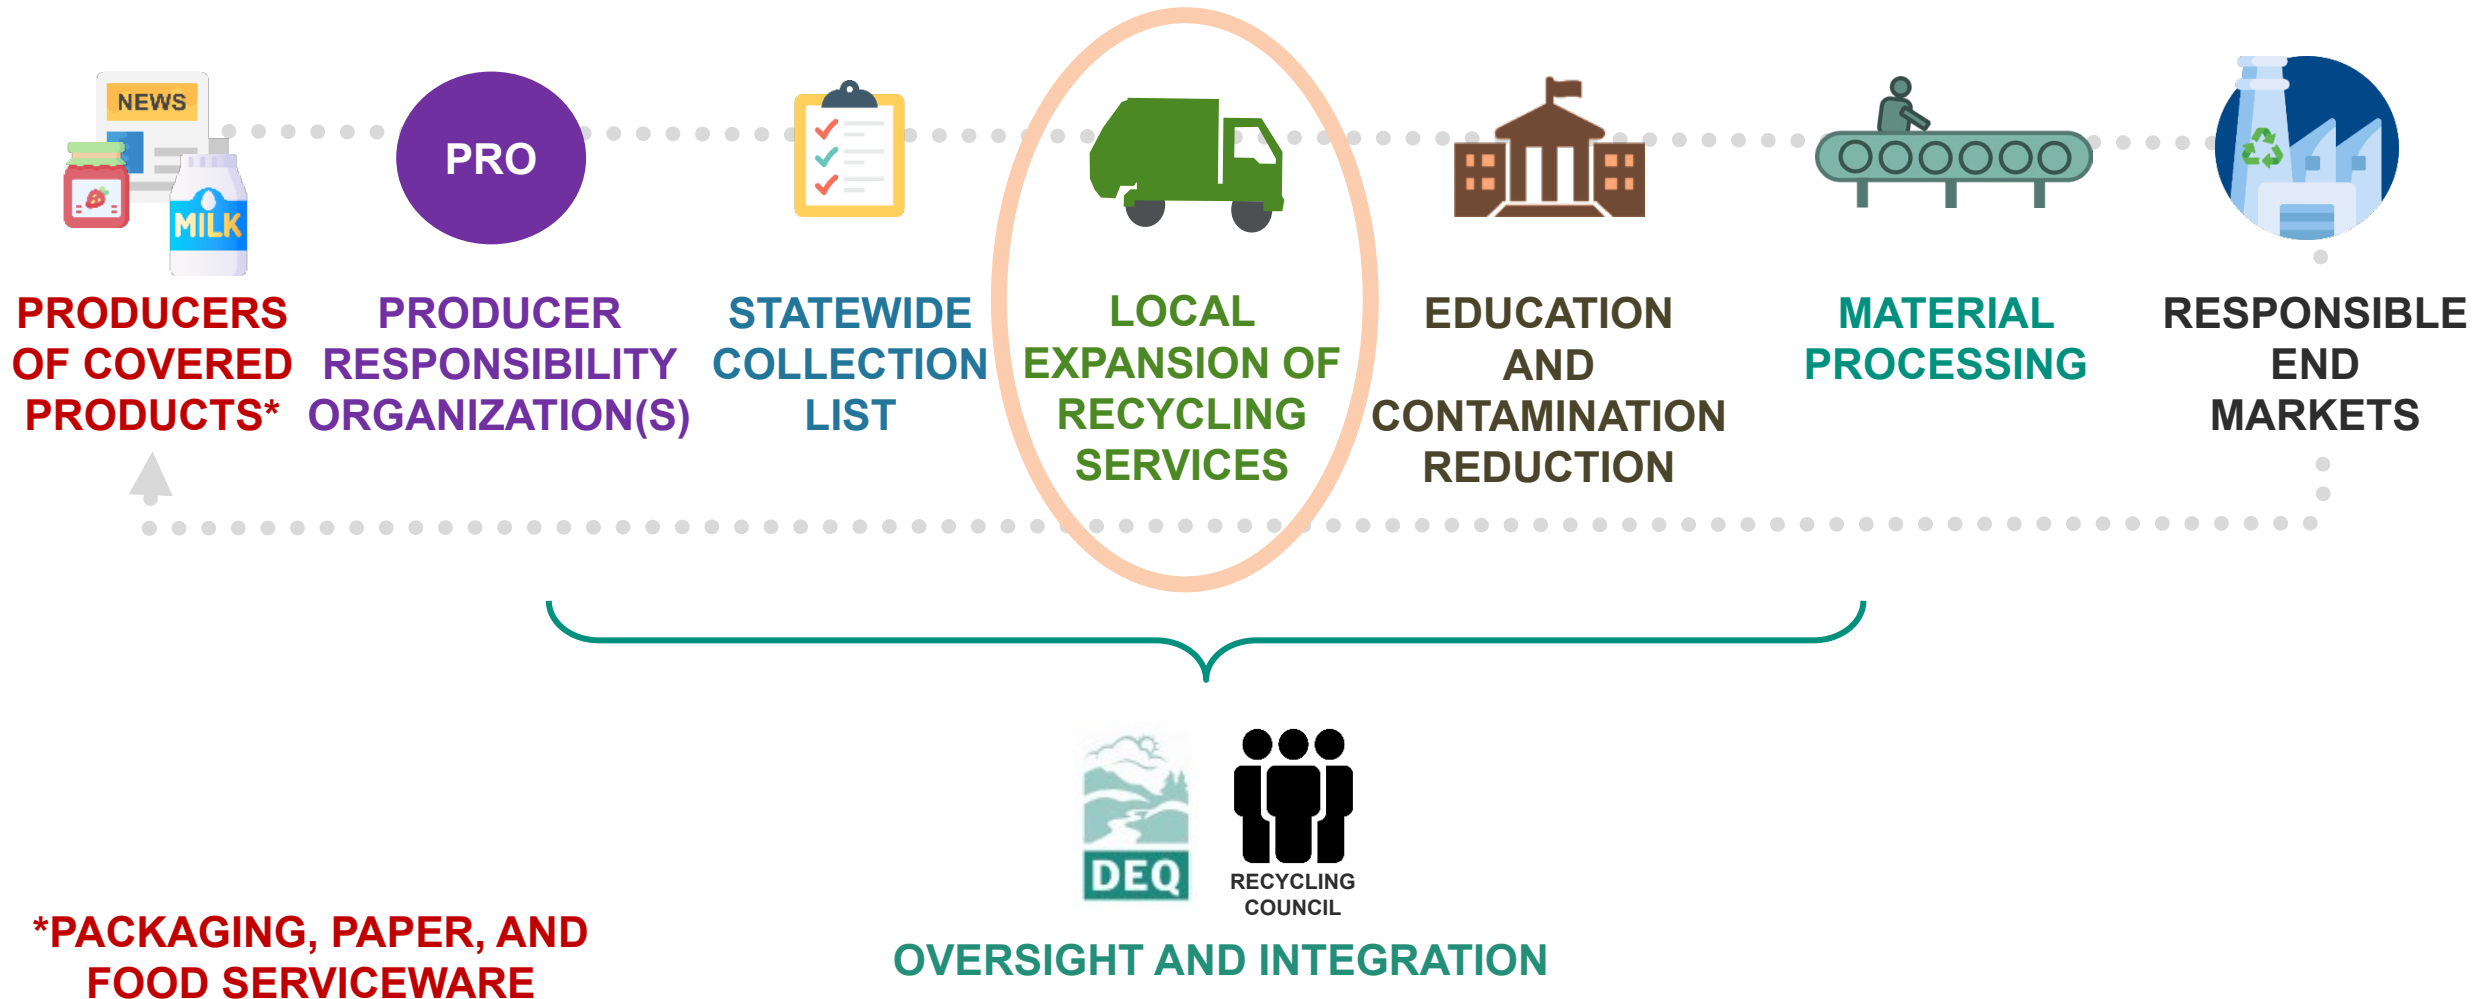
NEWS

MILK

PRO

PRODUCERS OF COVERED PRODUCTS*

PRODUCER RESPONSIBILITY ORGANIZATION(S)

STATEWIDE COLLECTION LIST

LOCAL EXPANSION OF RECYCLING SERVICES

EDUCATION AND CONTAMINATION REDUCTION

MATERIAL PROCESSING

RESPONSIBLE END MARKETS

DEQ

RECYCLING COUNCIL

OVERSIGHT AND INTEGRATION

*PACKAGING, PAPER, AND FOOD SERVICEWARE